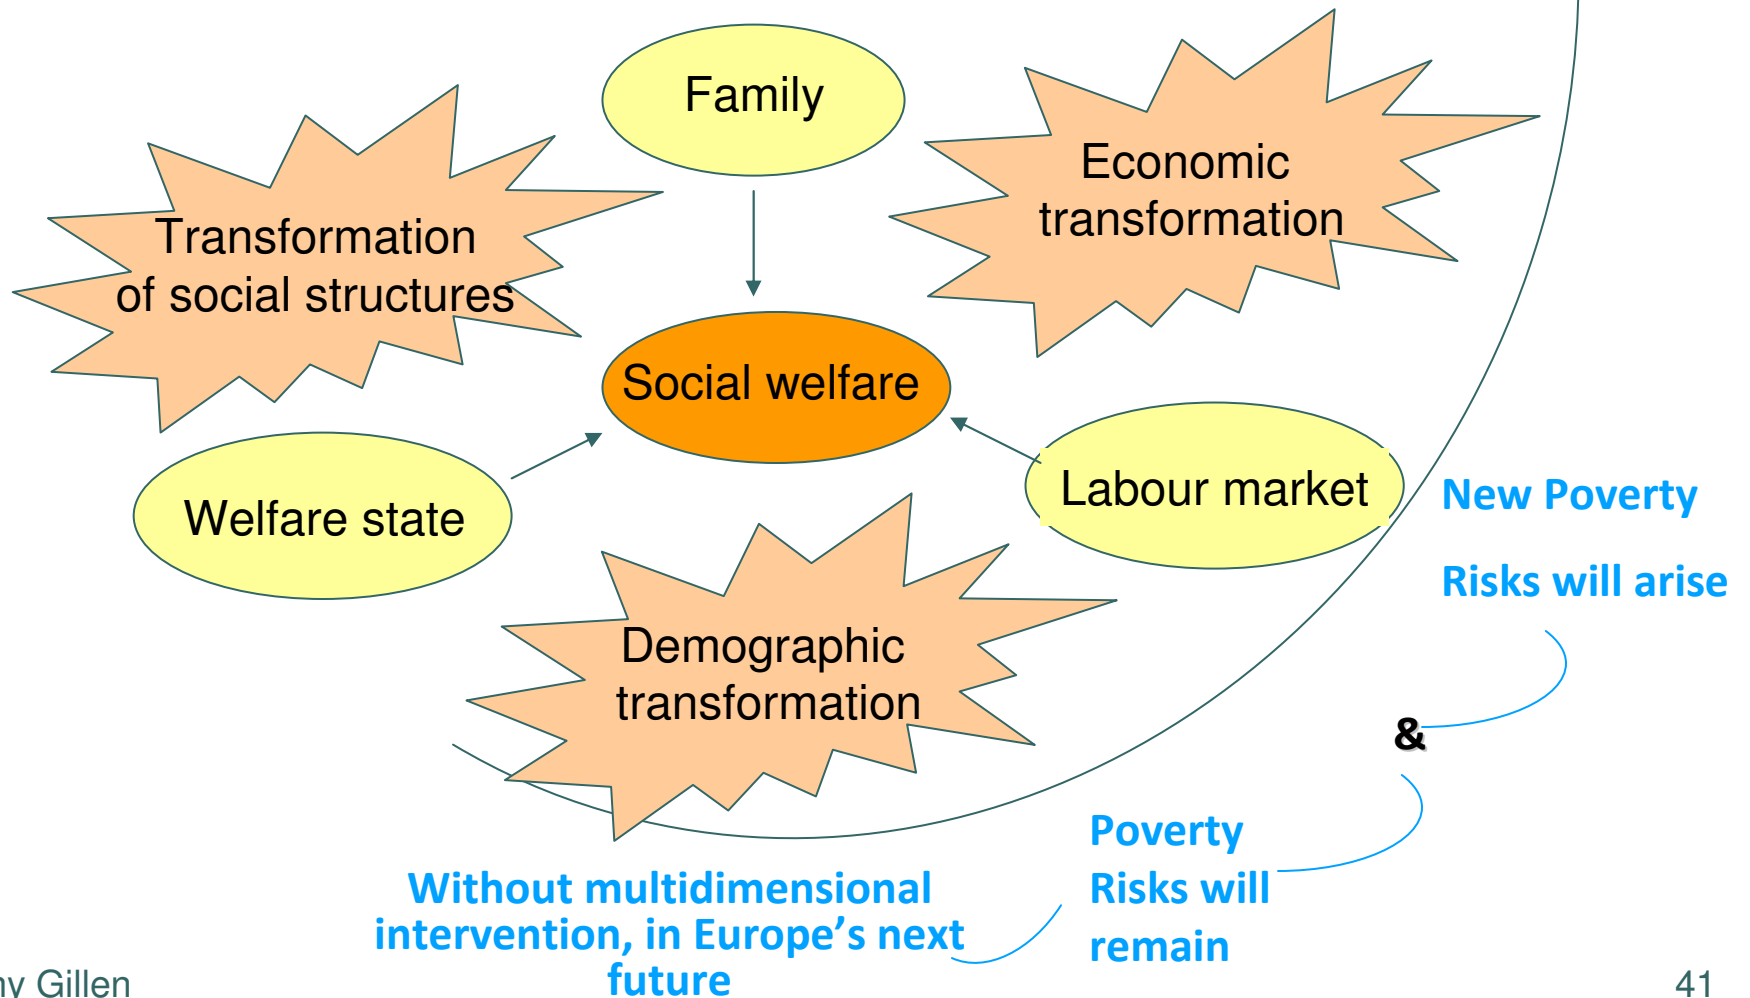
Family

Transformation of social structures

Economic transformation

Social welfare

Welfare state

Labour market

New Poverty

Risks will arise

Demographic transformation

&

Poverty Risks will remain

Without multidimensional intervention, in Europe's next future

ny Gillen

41